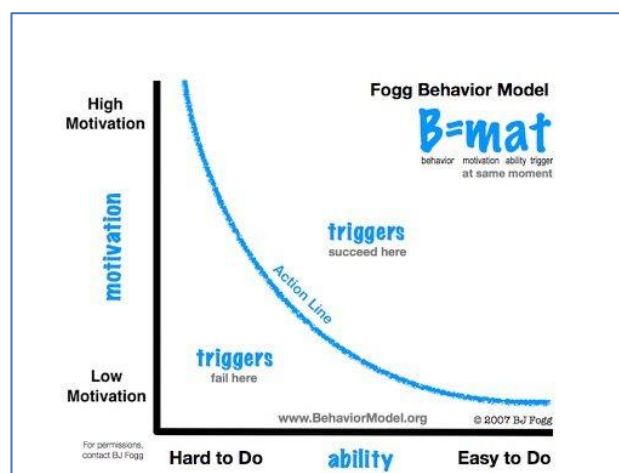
Fogg Behavior Model

B=mat

behavior motivation ability trigger
at same moment

High Motivation

motivation

Low Motivation

triggers
succeed here

Action Line

triggers
fail here

www.BehaviorModel.org

© 2007 BJ Fogg

For permissions, contact BJ Fogg

Hard to Do

ability

Easy to Do